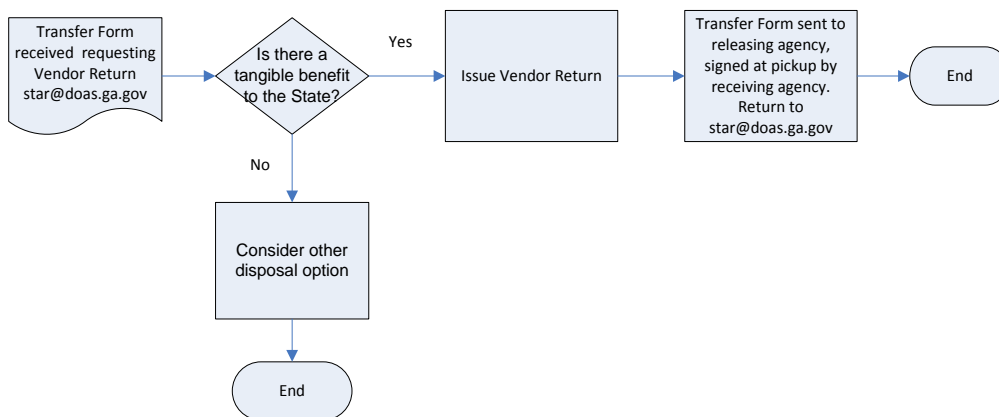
Transfer Form received requesting Vendor Return star@doas.ga.gov

Is there a tangible benefit to the State?

Yes

Issue Vendor Return

Transfer Form sent to releasing agency, signed at pickup by receiving agency. Return to star@doas.ga.gov

End

No

Consider other disposal option

End